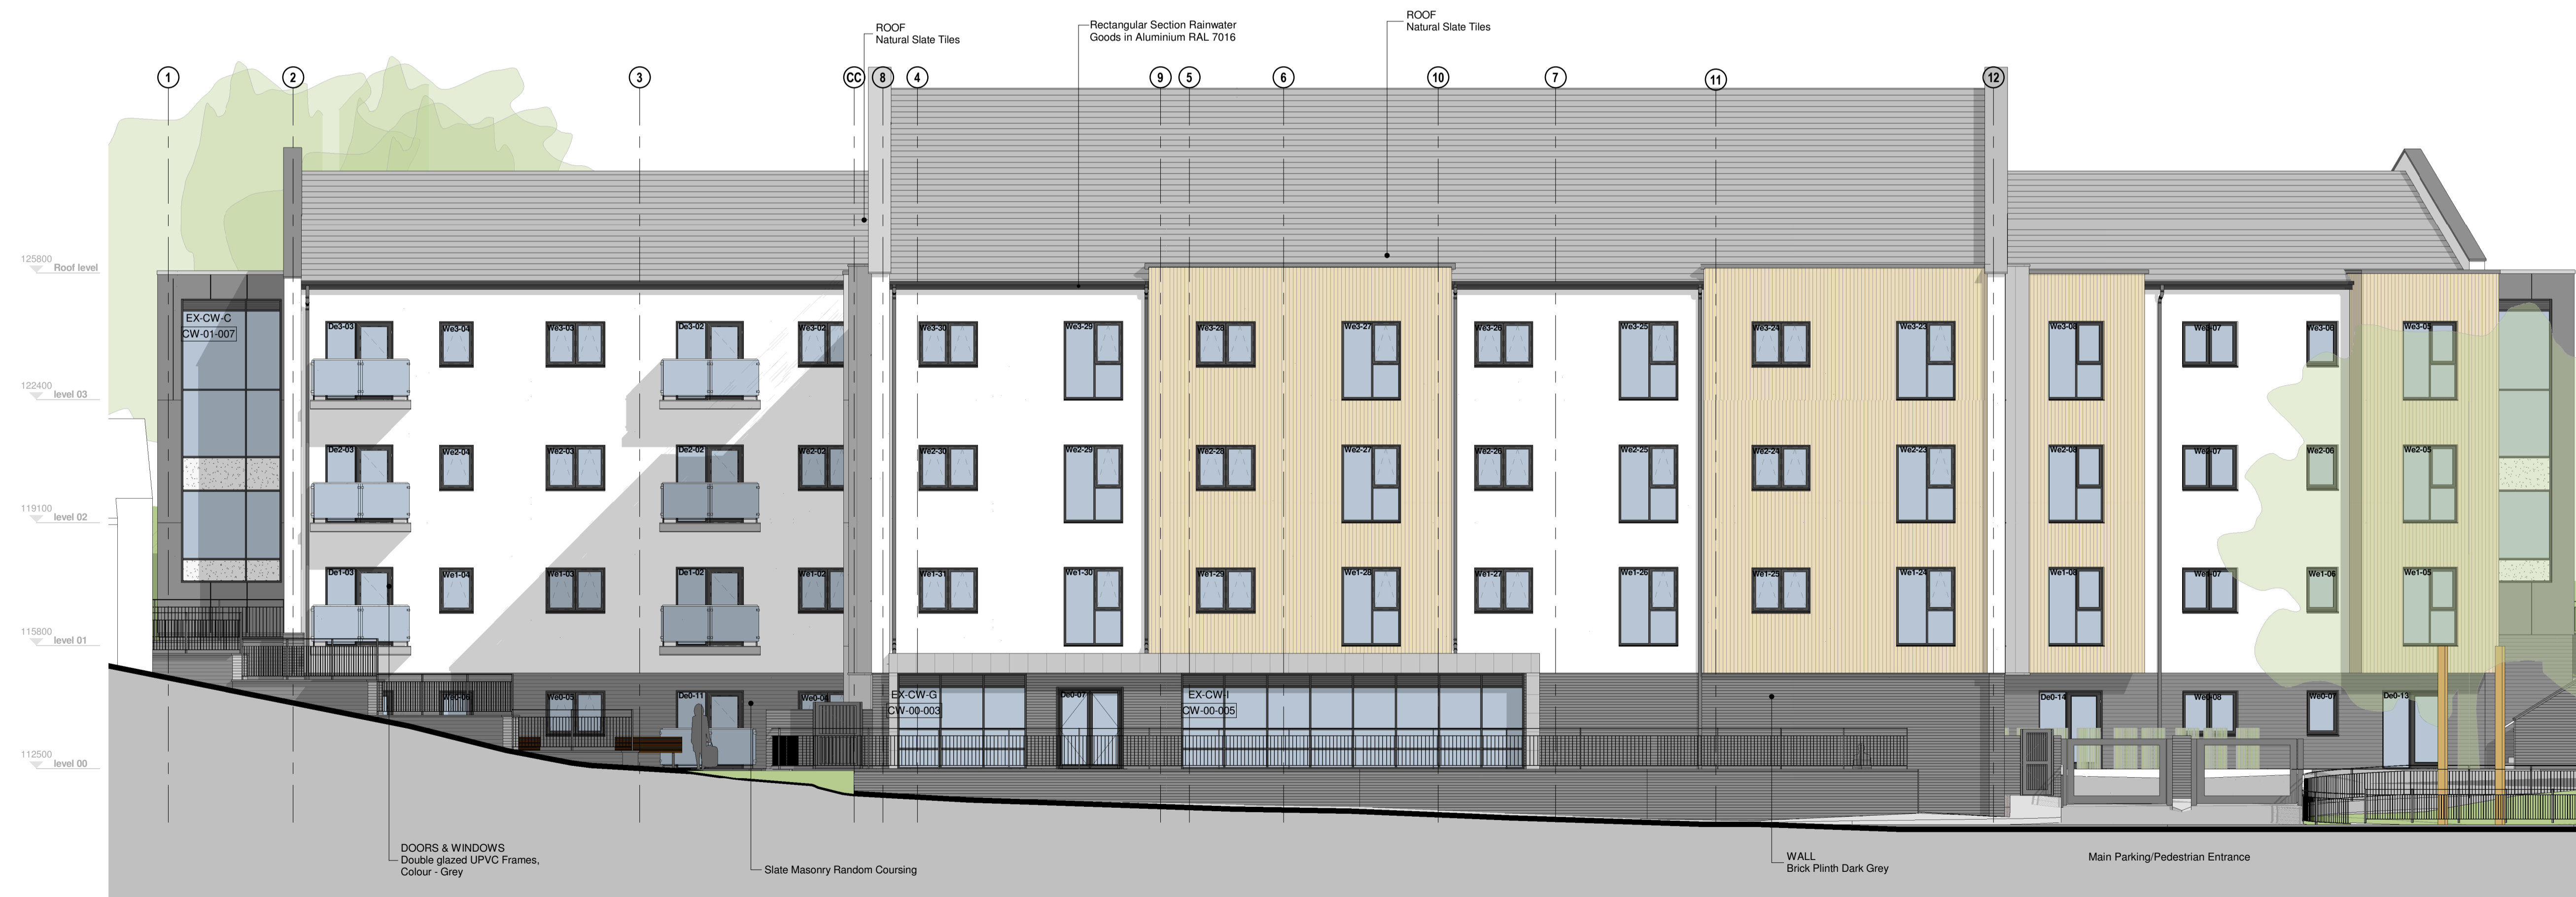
ROOF
Natural Slate Tiles

Rectangular Section Rainwater Goods in Aluminium RAL 7016

ROOF
Natural Slate Tiles

1 2 3 CC 8 4 9 5 6 10 7 11 12

125800
Roof level

122400
level 03

119100
level 02

115800
level 01

112500
level 00

EX-CW-C
CW-01-007

De3-03 We3-04 We3-03 De3-02 We3-02 We3-30 We3-29 We3-28 We3-27 We3-26 We3-25 We3-24 We3-23 We3-08 We3-07 We3-06 We3-05

De2-03 We2-04 We2-03 De2-02 We2-02 We2-30 We2-29 We2-28 We2-27 We2-26 We2-25 We2-24 We2-23 We2-08 We2-07 We2-06 We2-05

De1-03 We1-04 We1-03 De1-02 We1-02 We1-31 We1-30 We1-29 We1-28 We1-27 We1-26 We1-25 We1-24 We1-08 We1-07 We1-06 We1-05

We0-06 We0-05 De0-11 We0-04

EX-CW-G
CW-00-003

De0-07

EX-CW-I
CW-00-005

De0-14 We0-08 We0-07 De0-13

DOORS & WINDOWS
Double glazed UPVC Frames, Colour - Grey

Slate Masonry Random Coursing

WALL
Brick Plinth Dark Grey

Main Parking/Pedestrian Entrance